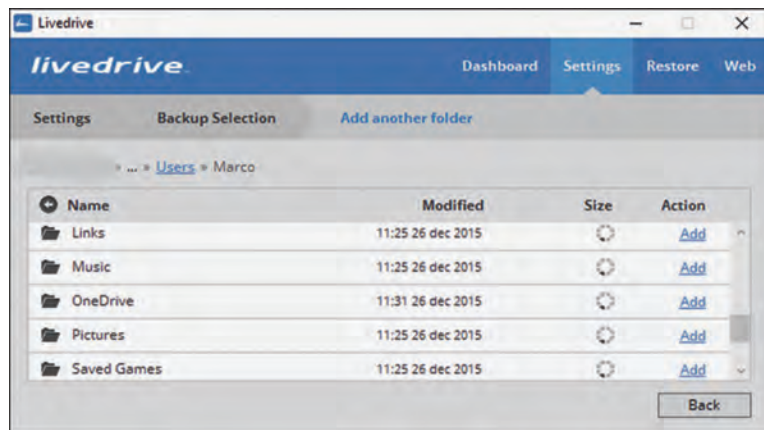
Livedrive

livedrive

Dashboard Settings Restore Web

Settings Backup Selection Add another folder

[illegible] » ... » Users » Marco

| Name | Modified | Size | Action |
|---|---|---|---|
| Links | 11:25 26 dec 2015 | | Add |
| Music | 11:25 26 dec 2015 | | Add |
| OneDrive | 11:31 26 dec 2015 | | Add |
| Pictures | 11:25 26 dec 2015 | | Add |
| Saved Games | 11:25 26 dec 2015 | | Add |

Back